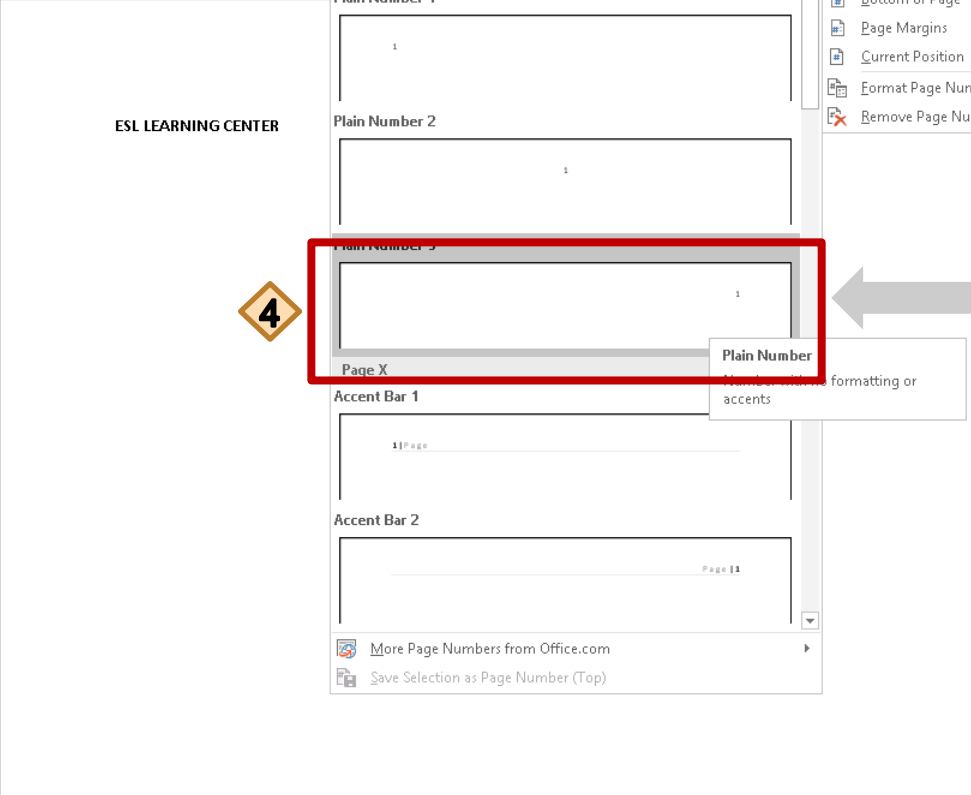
Plain Number 1

1

Bottom of Page

Page Margins

Current Position

Format Page Num

Remove Page Nu

ESL LEARNING CENTER

Plain Number 2

1

Plain Number 3

4

1

Plain Number

Number with no formatting or accents

Page X

Accent Bar 1

1 | Page

Accent Bar 2

Page | 1

More Page Numbers from Office.com

Save Selection as Page Number (Top)